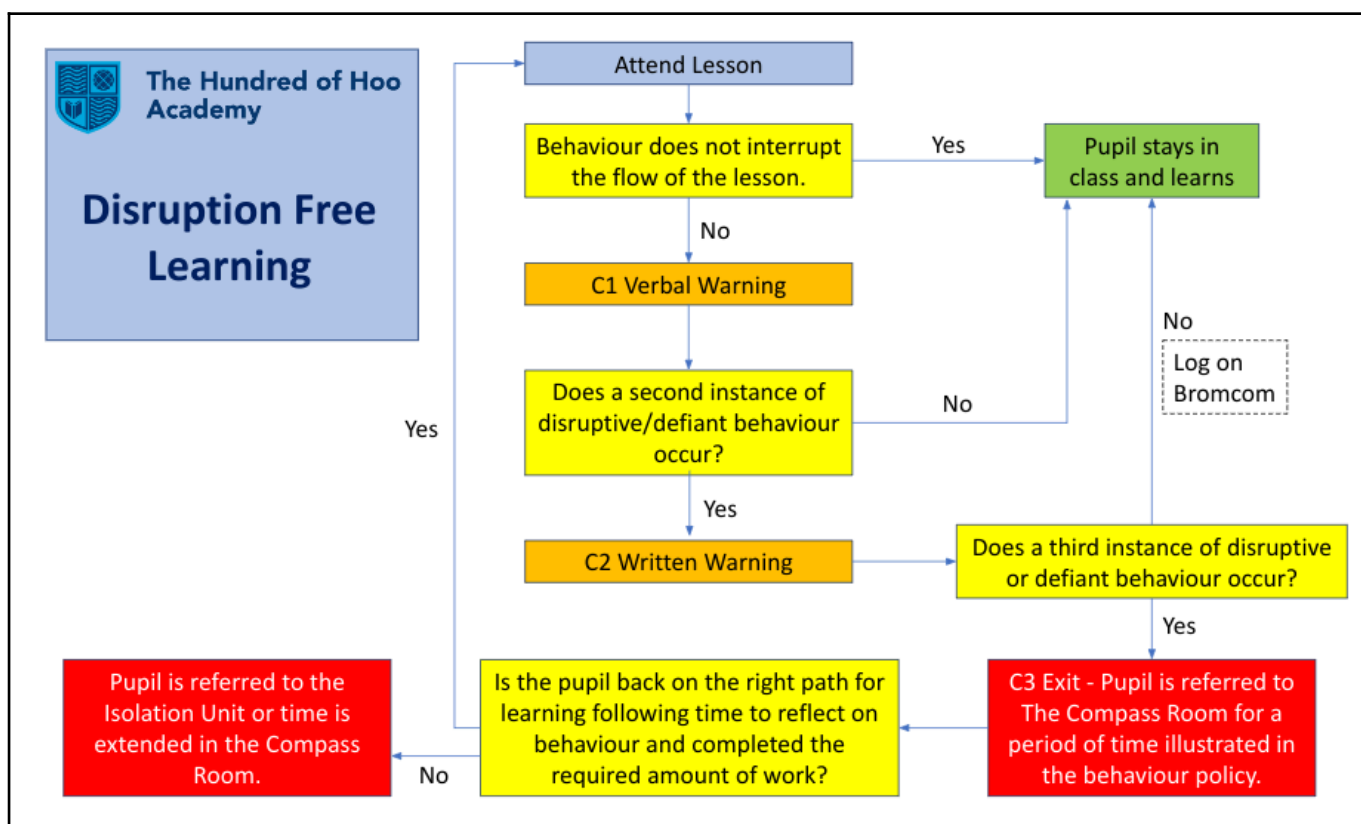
The Hundred of Hoo Academy

Disruption Free Learning

Attend Lesson

Behaviour does not interrupt the flow of the lesson.

Yes

Pupil stays in class and learns

No

C1 Verbal Warning

No

Log on Bromcom

Yes

Does a second instance of disruptive/defiant behaviour occur?

No

Yes

C2 Written Warning

Does a third instance of disruptive or defiant behaviour occur?

Yes

Pupil is referred to the Isolation Unit or time is extended in the Compass Room.

No

Is the pupil back on the right path for learning following time to reflect on behaviour and completed the required amount of work?

C3 Exit - Pupil is referred to The Compass Room for a period of time illustrated in the behaviour policy.